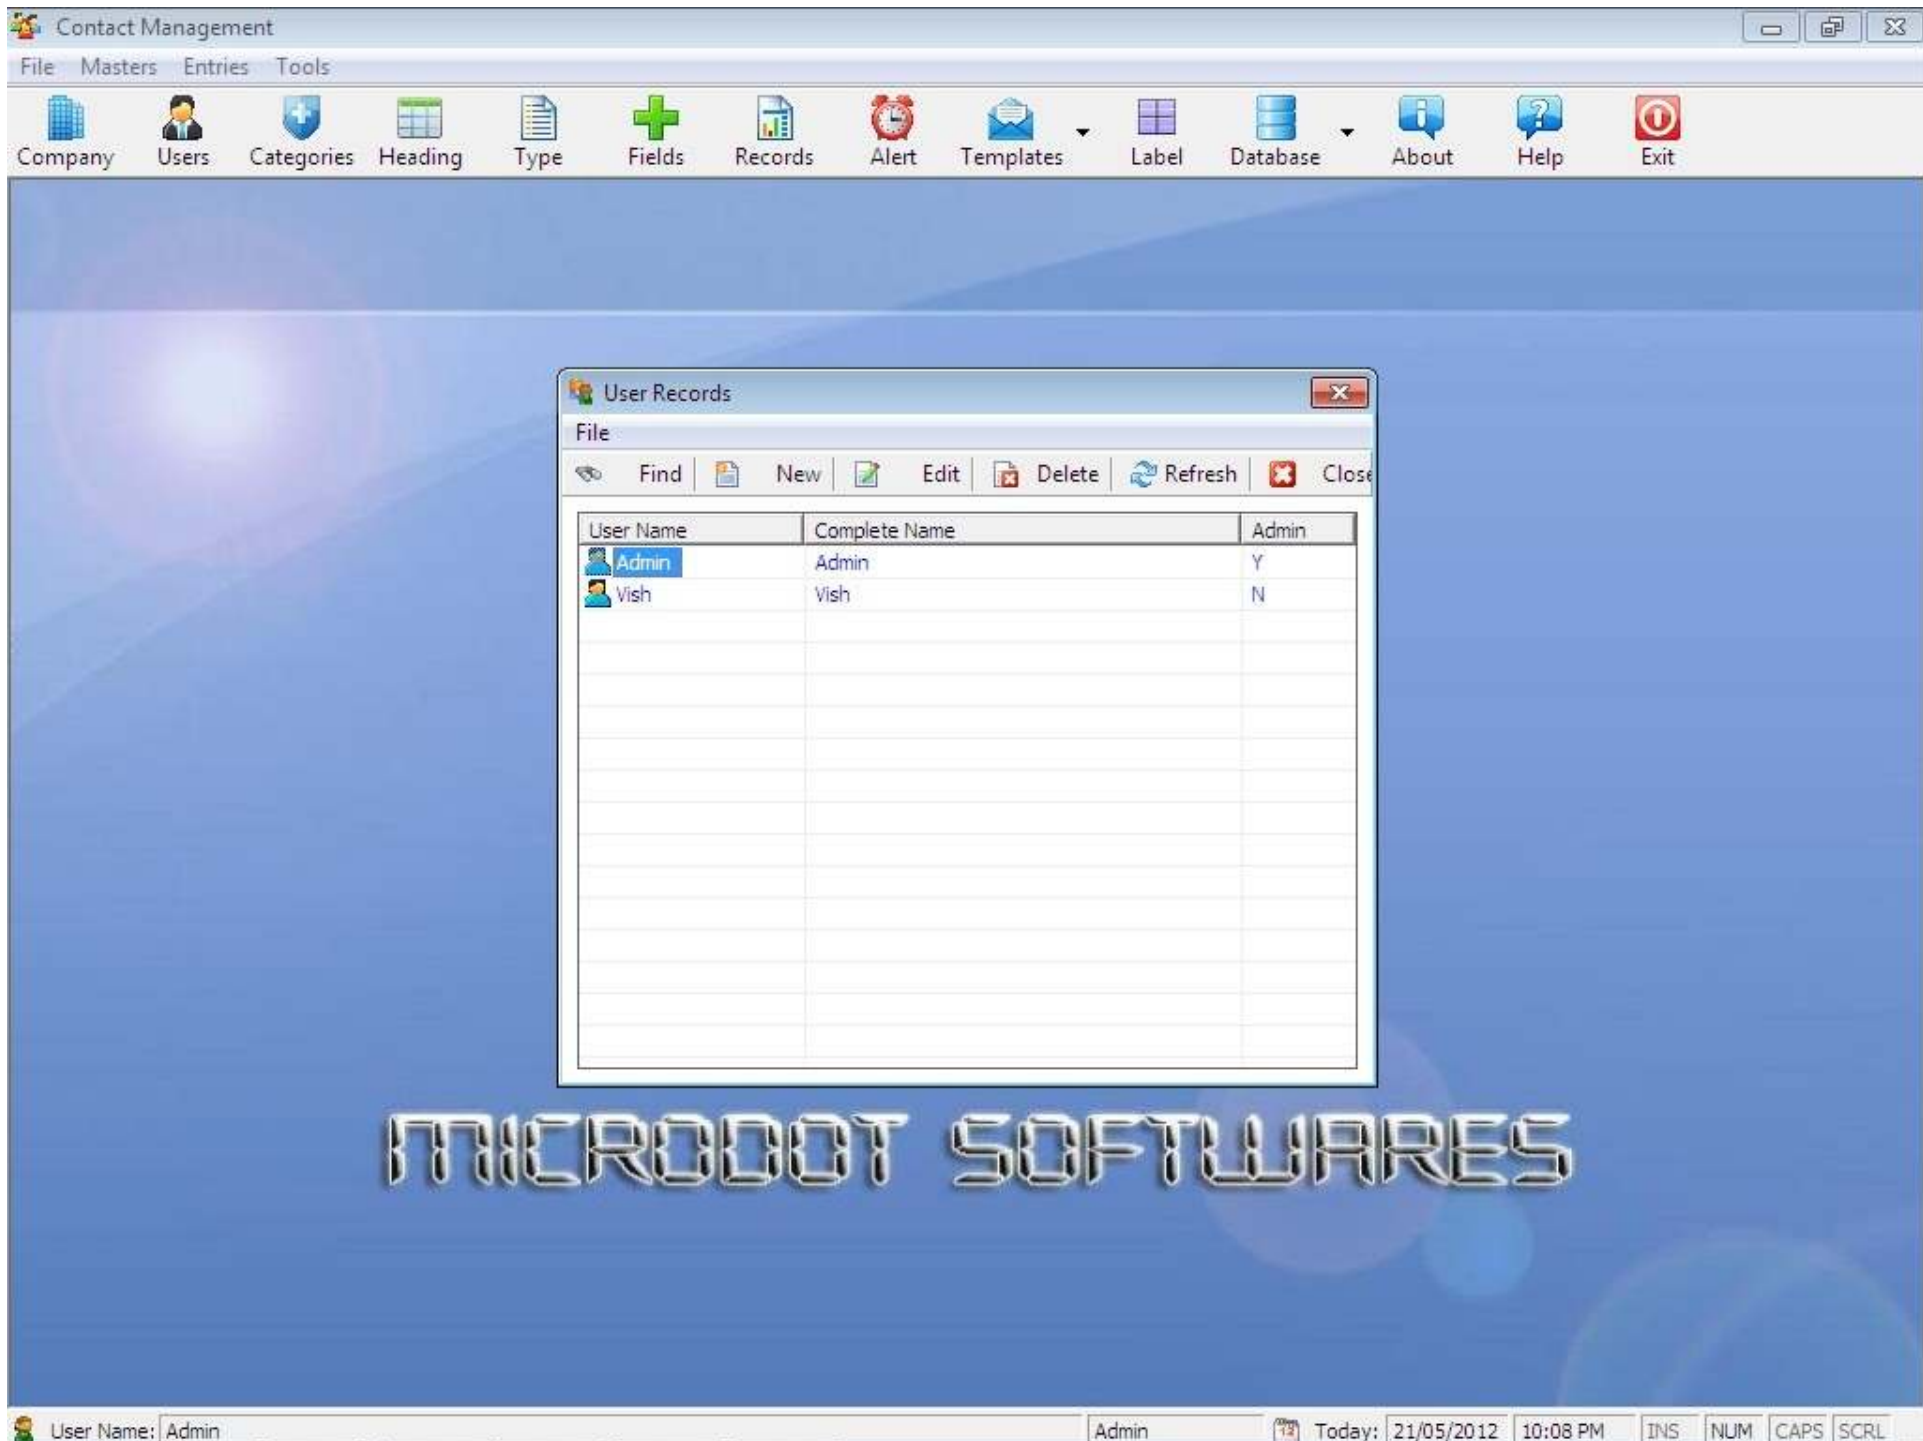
Contact Management

File Masters Entries Tools

Company Users Categories Heading Type Fields Records Alert Templates Label Database About Help Exit

User Records

File

Find New Edit Delete Refresh Clos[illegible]

| User Name | Complete Name | Admin |
|---|---|---|
| Admin | Admin | Y |
| Vish | Vish | N |

MICRODOT SOFTWARES

User Name: Admin Admin Today: 21/05/2012 10:08 PM INS NUM CAPS SCRL